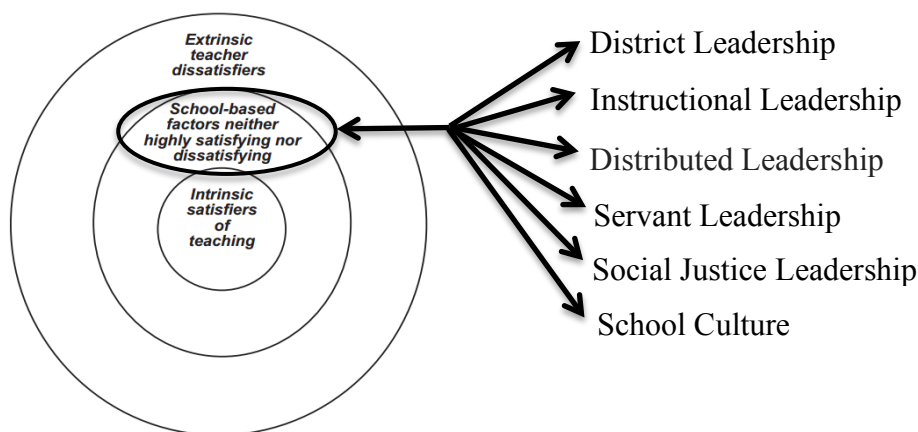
Extrinsic teacher dissatisfiers

School-based factors neither highly satisfying nor dissatisfying

Intrinsic satisfiers of teaching

District Leadership
Instructional Leadership
Distributed Leadership
Servant Leadership
Social Justice Leadership
School Culture